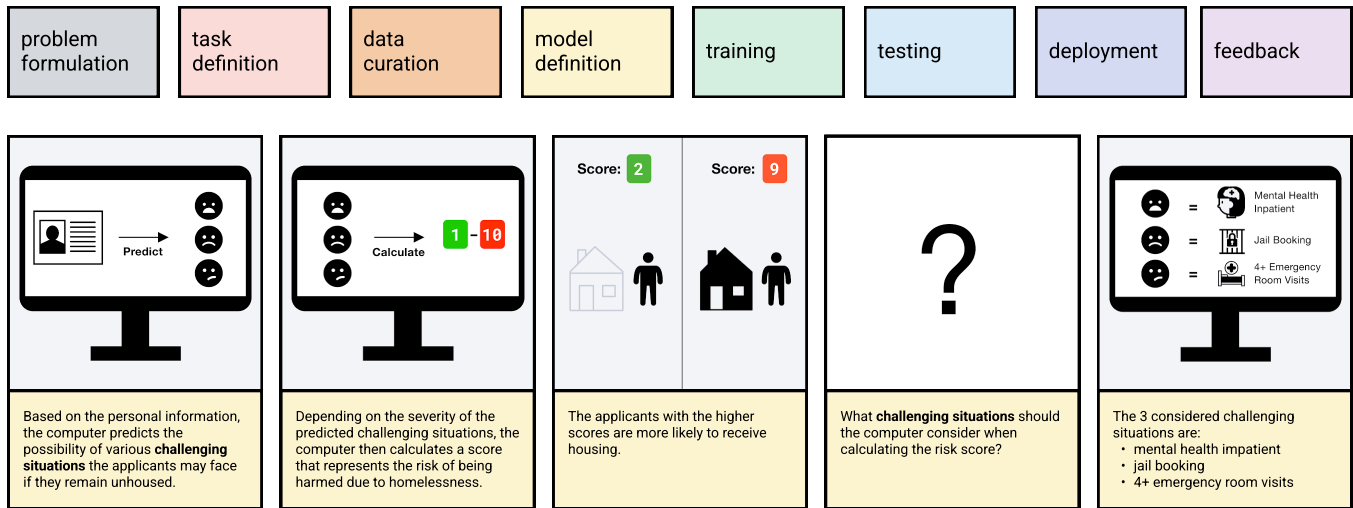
problem formulation

task definition

data curation

model definition

training

testing

deployment

feedback

Predict

Based on the personal information, the computer predicts the possibility of various **challenging situations** the applicants may face if they remain unhoused.

Calculate

1 - 10

Depending on the severity of the predicted challenging situations, the computer then calculates a score that represents the risk of being harmed due to homelessness.

Score: 2

Score: 9

The applicants with the higher scores are more likely to receive housing.

?

What **challenging situations** should the computer consider when calculating the risk score?

= Mental Health Inpatient

= Jail Booking

= 4+ Emergency Room Visits

The 3 considered challenging situations are:
• mental health impatient
• jail booking
• 4+ emergency room visits